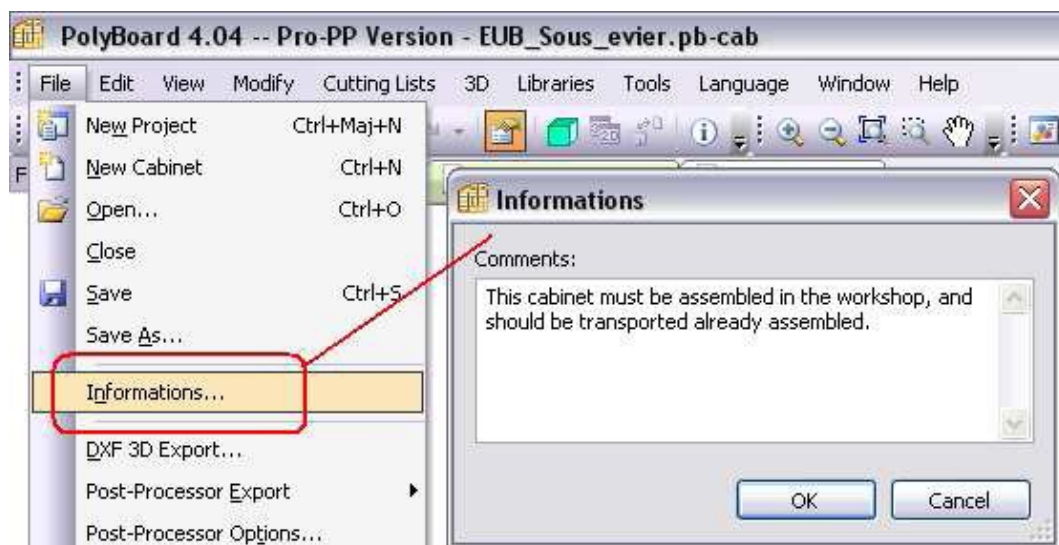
PolyBoard 4.04 -- Pro-PP Version - EUB_Sous_evier.pb-cab

File Edit View Modify Cutting Lists 3D Libraries Tools Language Window Help

F

New Project Ctrl+Maj+N
New Cabinet Ctrl+N
Open... Ctrl+O
Close
Save Ctrl+S
Save As...
Informations...
DXF 3D Export...
Post-Processor Export
Post-Processor Options...

Informations

Comments:

This cabinet must be assembled in the workshop, and should be transported already assembled.

OK Cancel